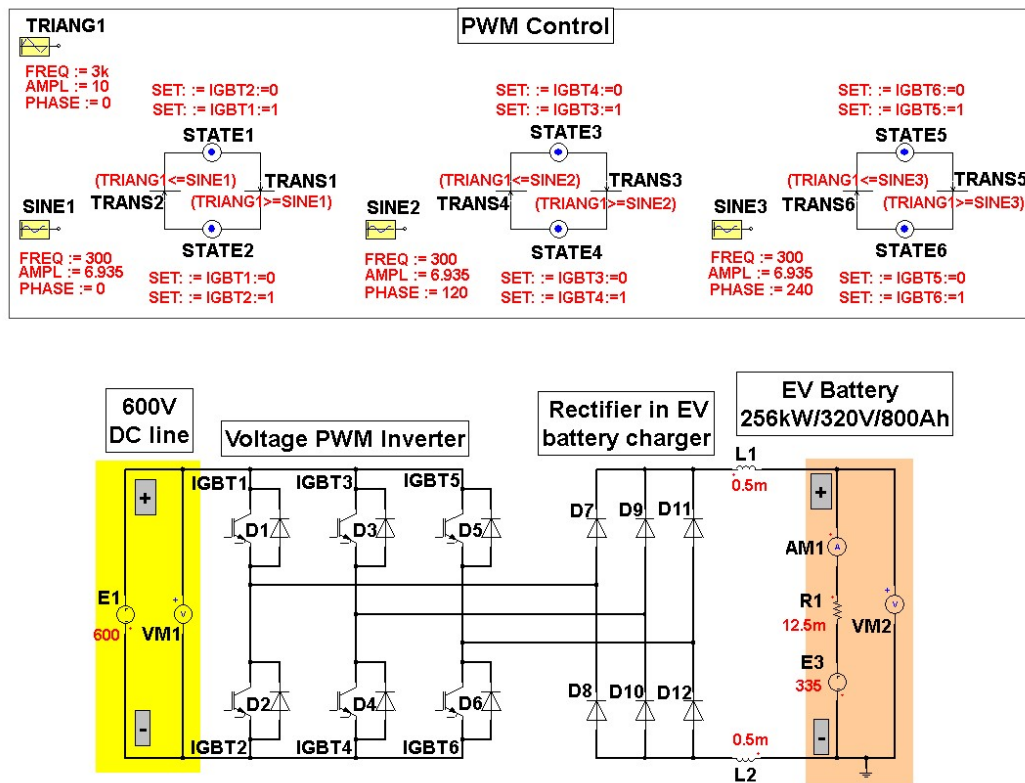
PWM Control

TRIANG1
FREQ := 3k
AMPL := 10
PHASE := 0

SET: := IGBT2:=0
SET: := IGBT1:=1
STATE1
(TRIANG1<=SINE1)
TRANS1
TRANS2
(TRIANG1>=SINE1)
STATE2
SET: := IGBT1:=0
SET: := IGBT2:=1

SINE1
FREQ := 300
AMPL := 6.935
PHASE := 0

SET: := IGBT4:=0
SET: := IGBT3:=1
STATE3
(TRIANG1<=SINE2)
TRANS3
TRANS4
(TRIANG1>=SINE2)
STATE4
SET: := IGBT3:=0
SET: := IGBT4:=1

SINE2
FREQ := 300
AMPL := 6.935
PHASE := 120

SET: := IGBT6:=0
SET: := IGBT5:=1
STATE5
(TRIANG1<=SINE3)
TRANS5
TRANS6
(TRIANG1>=SINE3)
STATE6
SET: := IGBT5:=0
SET: := IGBT6:=1

SINE3
FREQ := 300
AMPL := 6.935
PHASE := 240

600V DC line
Voltage PWM Inverter
Rectifier in EV battery charger
EV Battery 256kW/320V/800Ah

+
E1
600
VM1
-
IGBT1
IGBT3
IGBT5
D1
D3
D5
D2
D4
D6
IGBT2
IGBT4
IGBT6
D7
D9
D11
D8
D10
D12
L1
0.5m
0.5m
L2
+
AM1
R1
12.5m
VM2
E3
335
-